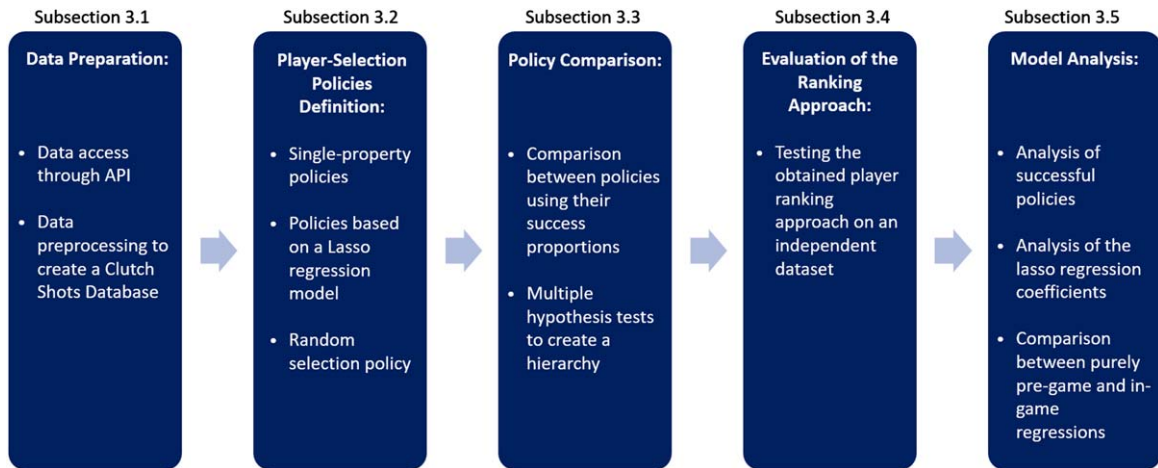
Subsection 3.1

Data Preparation:

- Data access through API
- Data preprocessing to create a Clutch Shots Database

Subsection 3.2

Player-Selection Policies Definition:

- Single-property policies
- Policies based on a Lasso regression model
- Random selection policy

Subsection 3.3

Policy Comparison:

- Comparison between policies using their success proportions
- Multiple hypothesis tests to create a hierarchy

Subsection 3.4

Evaluation of the Ranking Approach:

- Testing the obtained player ranking approach on an independent dataset

Subsection 3.5

Model Analysis:

- Analysis of successful policies
- Analysis of the lasso regression coefficients
- Comparison between purely pre-game and in-game regressions